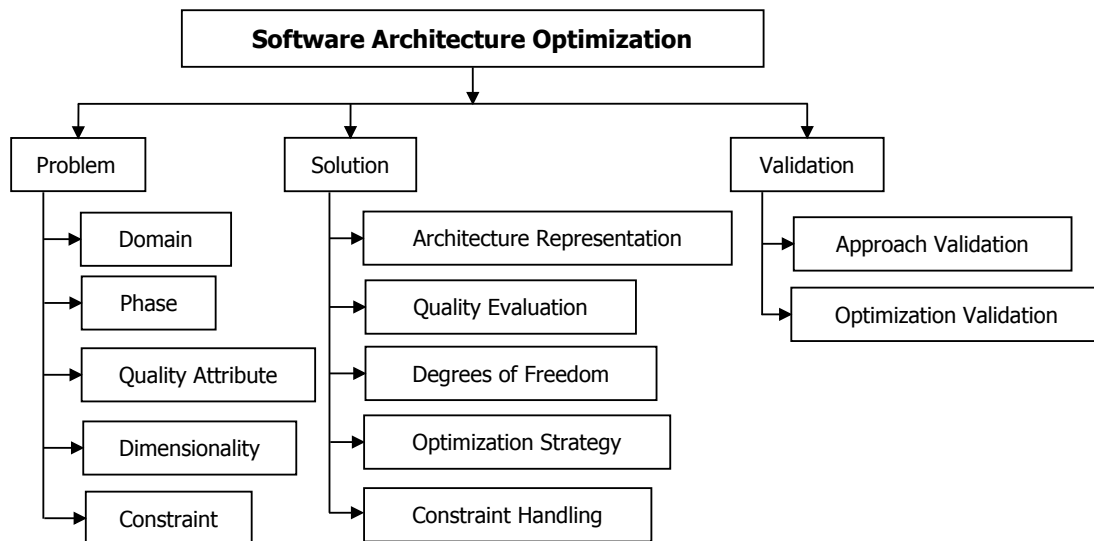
Software Architecture Optimization

Problem

Domain

Phase

Quality Attribute

Dimensionality

Constraint

Solution

Architecture Representation

Quality Evaluation

Degrees of Freedom

Optimization Strategy

Constraint Handling

Validation

Approach Validation

Optimization Validation